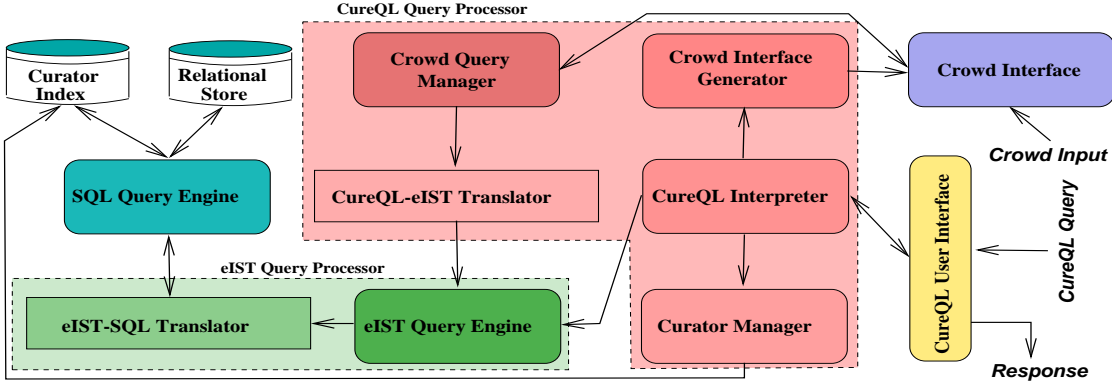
CureQL Query Processor

Curator Index

Relational Store

Crowd Query Manager

Crowd Interface Generator

Crowd Interface

Crowd Input

SQL Query Engine

CureQL-eIST Translator

CureQL Interpreter

CureQL User Interface

CureQL Query

eIST Query Processor

eIST-SQL Translator

eIST Query Engine

Curator Manager

Response